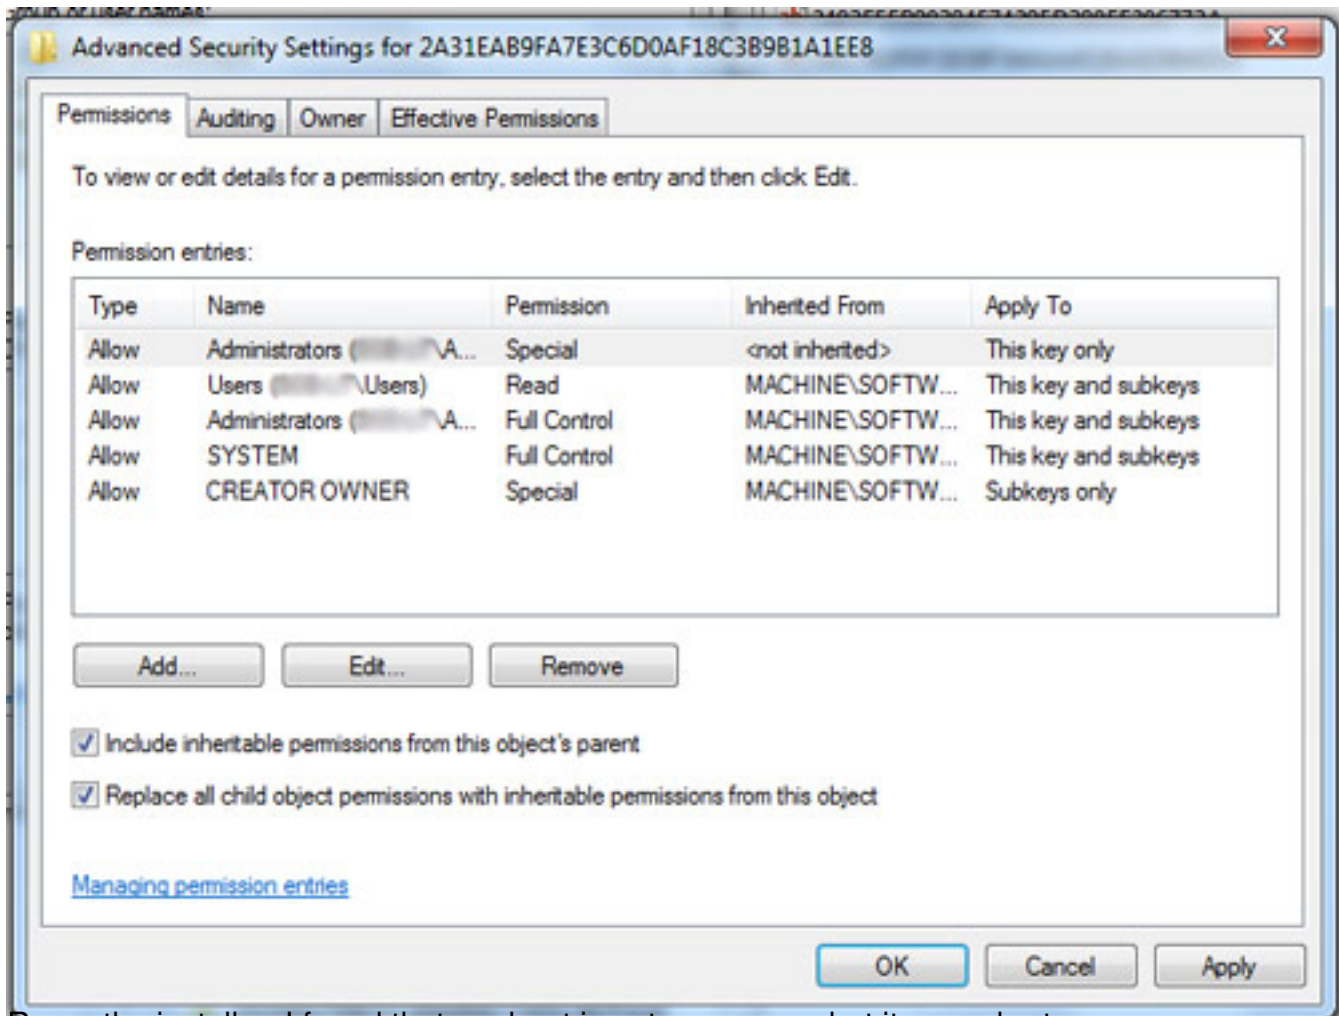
Advanced Security Settings for 2A31EAB9FA7E3C6D0AF18C3B9B1A1EE8

Permissions | Auditing | Owner | Effective Permissions

To view or edit details for a permission entry, select the entry and then click Edit.

Permission entries:

| Type | Name | Permission | Inherited From | Apply To |
|---|---|---|---|---|
| Allow | Administrators ([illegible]\A... | Special | <not inherited> | This key only |
| Allow | Users ([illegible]\Users) | Read | MACHINE\SOFTW... | This key and subkeys |
| Allow | Administrators ([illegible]\A... | Full Control | MACHINE\SOFTW... | This key and subkeys |
| Allow | SYSTEM | Full Control | MACHINE\SOFTW... | This key and subkeys |
| Allow | CREATOR OWNER | Special | MACHINE\SOFTW... | Subkeys only |

Add... | Edit... | Remove

Include inheritable permissions from this object's parent

Replace all child object permissions with inheritable permissions from this object

Managing permission entries

OK | Cancel | Apply